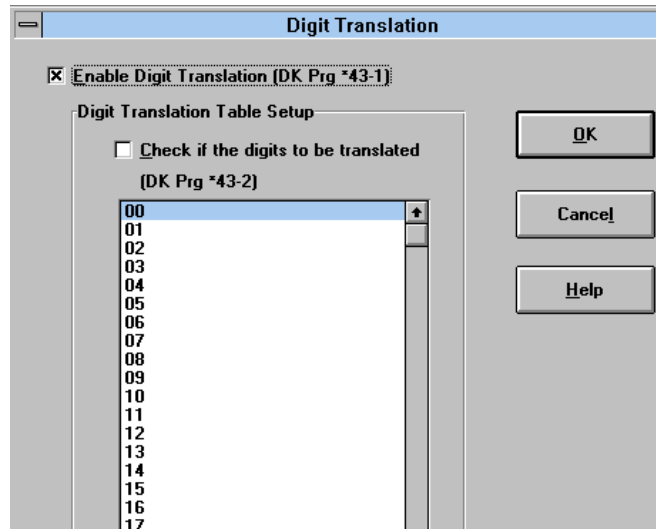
Digit Translation

Enable Digit Translation (DK Prg *43-1)

Digit Translation Table Setup

Check if the digits to be translated

(DK Prg *43-2)

00
01
02
03
04
05
06
07
08
09
10
11
12
13
14
15
16
17

OK

Cancel

Help